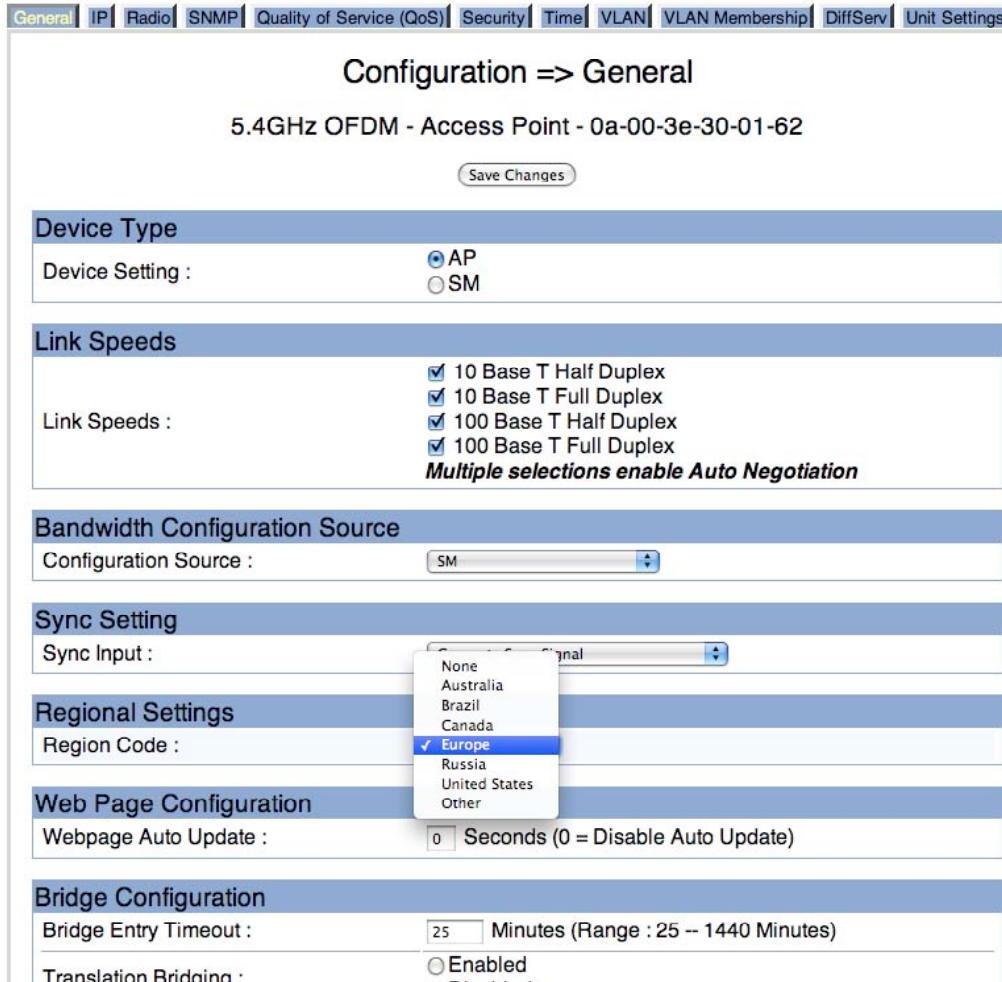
General | IP | Radio | SNMP | Quality of Service (QoS) | Security | Time | VLAN | VLAN Membership | DiffServ | Unit Settings

Configuration => General

5.4GHz OFDM - Access Point - 0a-00-3e-30-01-62

Save Changes

Device Type

Device Setting : AP SM

Link Speeds

Link Speeds : 10 Base T Half Duplex
10 Base T Full Duplex
100 Base T Half Duplex
100 Base T Full Duplex
*Multiple selections enable Auto Negotiation*

Bandwidth Configuration Source

Configuration Source : SM

Sync Setting

Sync Input : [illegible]nal

None
Australia
Brazil
Canada
✓ Europe
Russia
United States
Other

Regional Settings

Region Code :

Web Page Configuration

Webpage Auto Update : 0 Seconds (0 = Disable Auto Update)

Bridge Configuration

Bridge Entry Timeout : 25 Minutes (Range : 25 -- 1440 Minutes)

Translation Bridging : Enabled
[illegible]